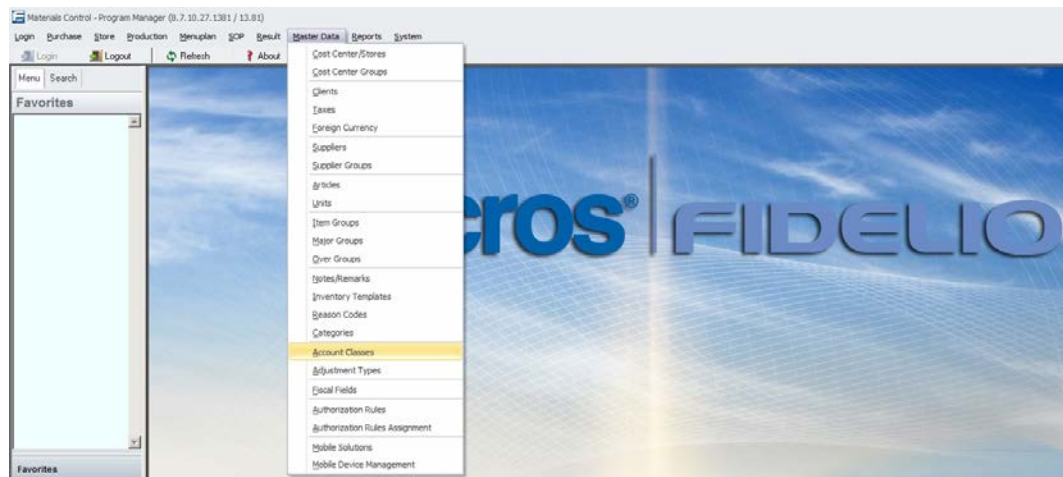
Materials Control - Program Manager (8.7.10.27.1381 / 13.81)

Login Purchase Store Production Menuplan SOP Result Master Data Reports System

Login Logout Refresh About

Menu Search

Favorites

Favorites

Cost Center/Stores
Cost Center Groups
Clients
Taxes
Foreign Currency
Suppliers
Supplier Groups
Articles
Units
Item Groups
Major Groups
Over Groups
Notes/Remarks
Inventory Templates
Reason Codes
Categories
Account Classes
Adjustment Types
Fiscal Fields
Authorization Rules
Authorization Rules Assignment
Mobile Solutions
Mobile Device Management

cros® FIDELIO